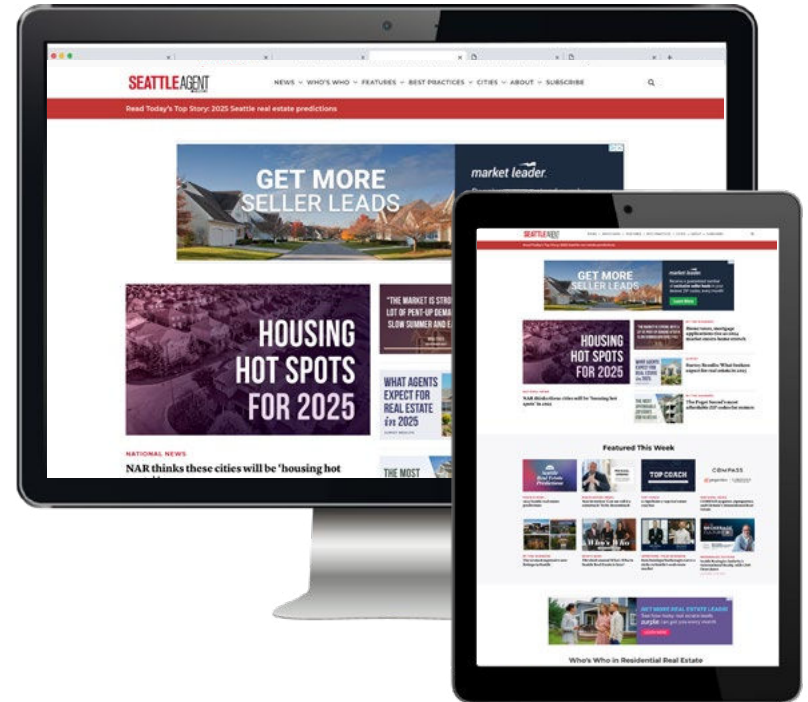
SEATTLE AGENT

NEWS WHO'S WHO FEATURES BEST PRACTICES CITIES ABOUT SUBSCRIBE

Read Today's Top Story: 2025 Seattle real estate predictions

GET MORE SELLER LEADS

market leader.

HOUSING HOT SPOTS FOR 2025

"THE MARKET IS STRO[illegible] LOT OF PENT-UP DEMA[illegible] SLOW SUMMER AND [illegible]

WHAT AGENTS EXPECT FOR REAL ESTATE in 2025

THE MOST

NATIONAL NEWS

NAR thinks these cities will be 'housing hot

SEATTLE AGENT

GET MORE SELLER LEADS

market leader

HOUSING HOT SPOTS FOR 2025

NAR thinks these cities will be 'housing hot spots' in 2025

Featured This Week

TOP COACH

COMPASS

Who's Who

Who's Who in Residential Real Estate